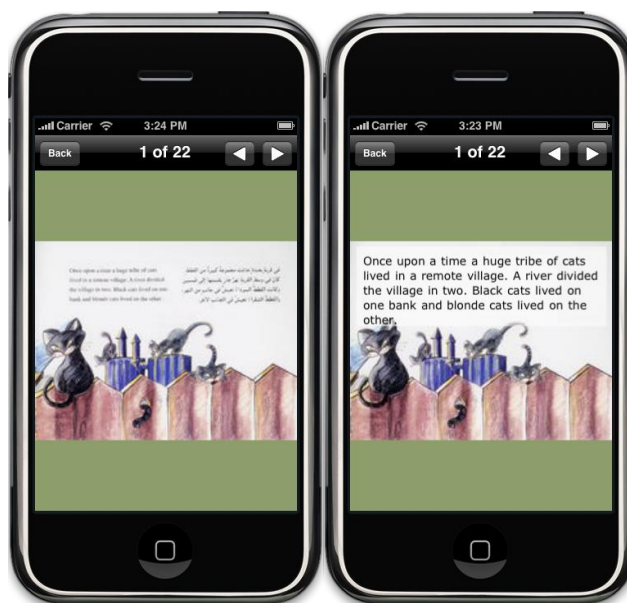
Carrier 3:24 PM

Back 1 of 22

Once upon a time a huge tribe of cats lived in a remote village. A river divided the village in two. Black cats lived on one bank and blonde cats lived on the other.

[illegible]

Carrier 3:23 PM

Back 1 of 22

Once upon a time a huge tribe of cats lived in a remote village. A river divided the village in two. Black cats lived on one bank and blonde cats lived on the other.